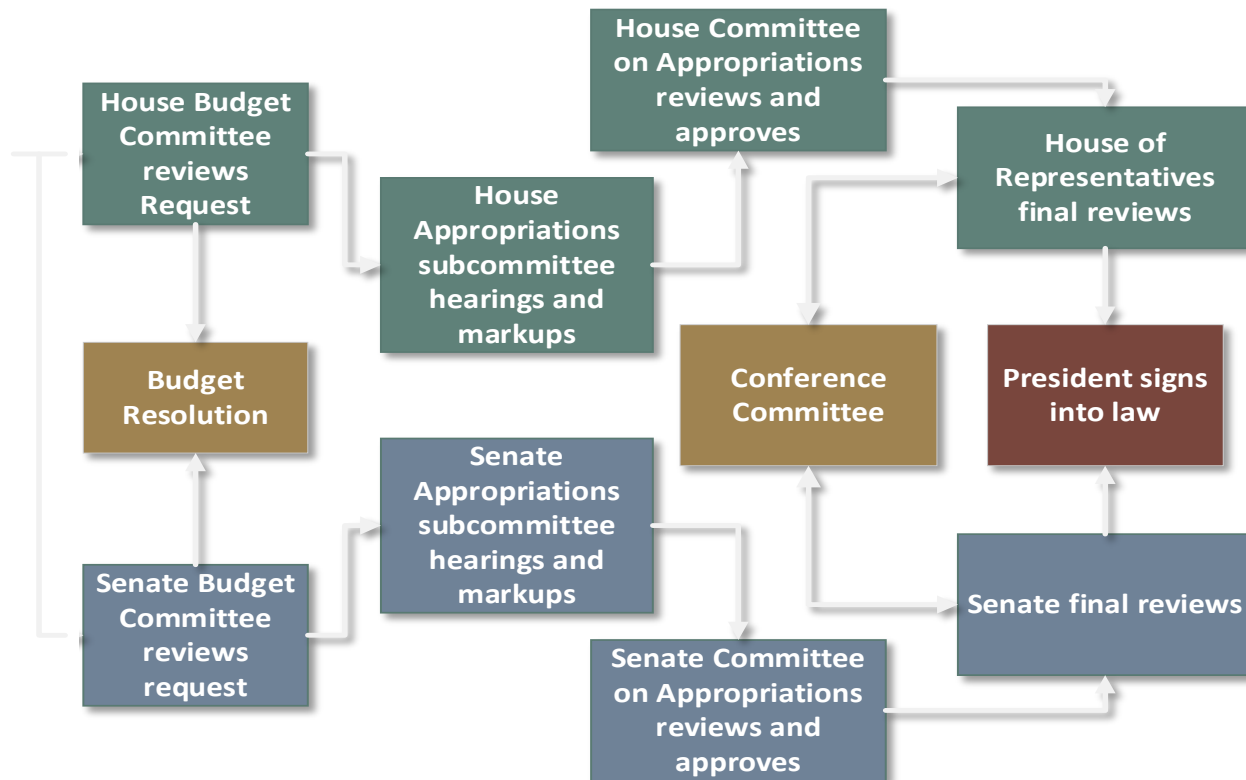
House Budget Committee reviews Request

Budget Resolution

Senate Budget Committee reviews request

House Appropriations subcommittee hearings and markups

Senate Appropriations subcommittee hearings and markups

House Committee on Appropriations reviews and approves

Senate Committee on Appropriations reviews and approves

Conference Committee

House of Representatives final reviews

Senate final reviews

President signs into law